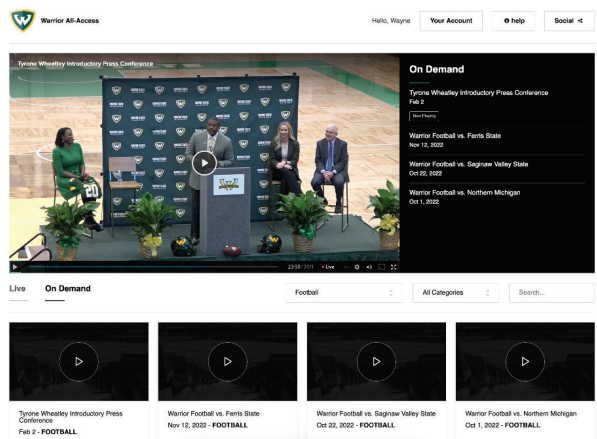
Warrior All-Access

Hello, Wayne

Your Account

help

Social

Tyrone Wheatley Introductory Press Conference

23:59 / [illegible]

Live

On Demand

Tyrone Wheatley Introductory Press Conference
Feb 2

Now Playing

Warrior Football vs. Ferris State
Nov 12, 2022

Warrior Football vs. Saginaw Valley State
Oct 22, 2022

Warrior Football vs. Northern Michigan
Oct 1, 2022

Live

On Demand

Football

All Categories

Search...

Tyrone Wheatley Introductory Press Conference
Feb 2 - FOOTBALL

Warrior Football vs. Ferris State
Nov 12, 2022 - FOOTBALL

Warrior Football vs. Saginaw Valley State
Oct 22, 2022 - FOOTBALL

Warrior Football vs. Northern Michigan
Oct 1, 2022 - FOOTBALL